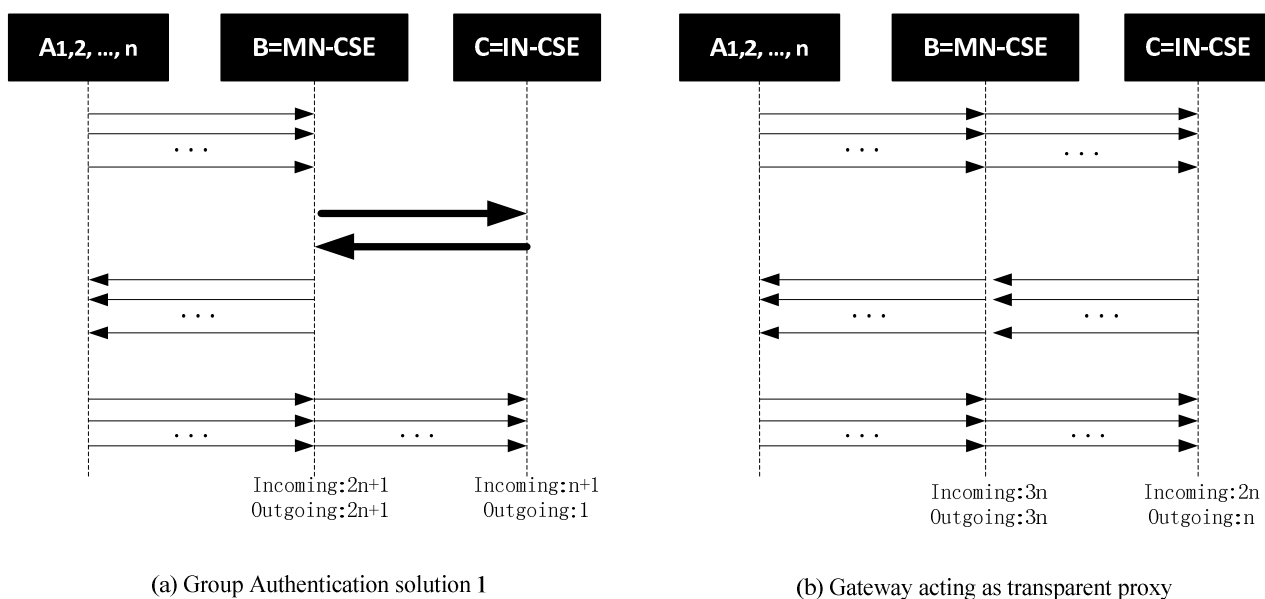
A1,2, ..., n

B=MN-CSE

C=IN-CSE

...

...

...

Incoming:2n+1
Outgoing:2n+1

Incoming:n+1
Outgoing:1

(a) Group Authentication solution 1

A1,2, ..., n

B=MN-CSE

C=IN-CSE

...

...

...

...

...

...

Incoming:3n
Outgoing:3n

Incoming:2n
Outgoing:n

(b) Gateway acting as transparent proxy